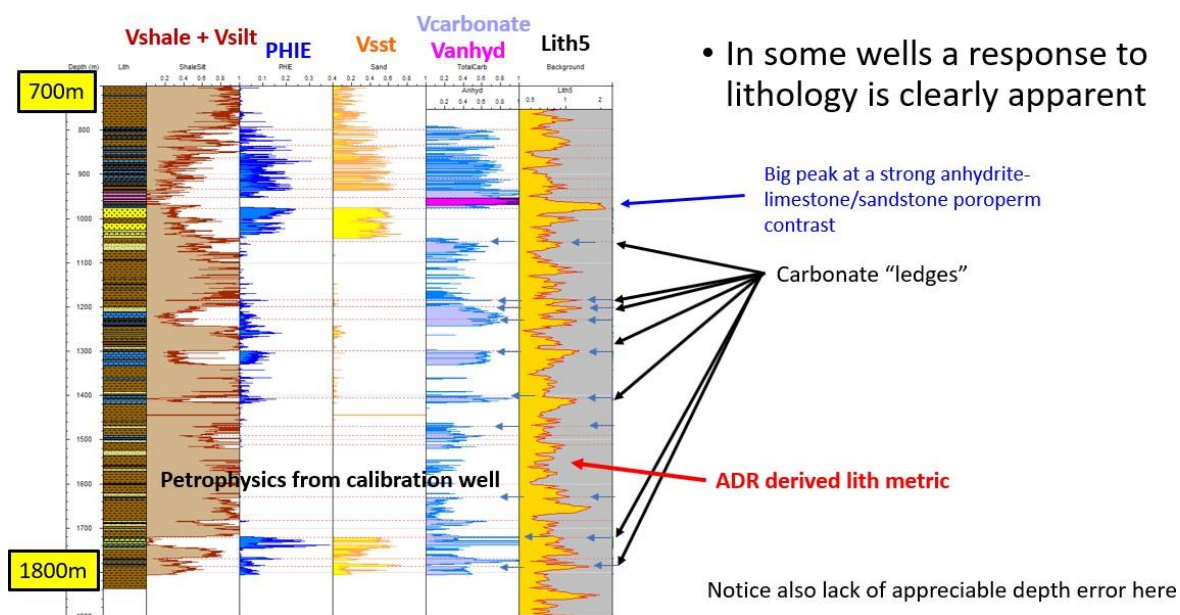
Vshale + Vsilt PHIE Vsst Vcarbonate Vanhyd Lith5

Depth (m) Lith ShaleSilt 0.2 0.4 0.6 0.8 1 PHIE 0.1 0.2 0.3 Sand 0.4 0.2 0.4 0.6 0.8 1 TotalCarb Anhyd 0.2 0.4 0.6 0.8 1 Lith5 Background 0.5 1 2

700m

800
900
1000
1100
1200
1300
1400
1500
1600
1700

1800m

• In some wells a response to lithology is clearly apparent

Big peak at a strong anhydrite-limestone/sandstone poroperm contrast

Carbonate "ledges"

Petrophysics from calibration well

ADR derived lith metric

Notice also lack of appreciable depth error here